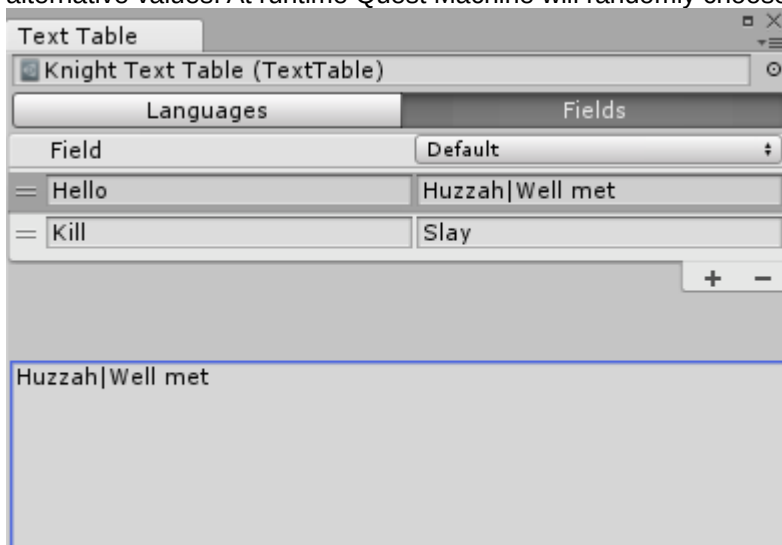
alternative values. At runtime Quest Machine will randomly choose

Text Table

Knight Text Table (TextTable)

Languages | Fields

| Field | Default |
|---|---|
| Hello | Huzzah\|Well met |
| Kill | Slay |

+ −

Huzzah|Well met